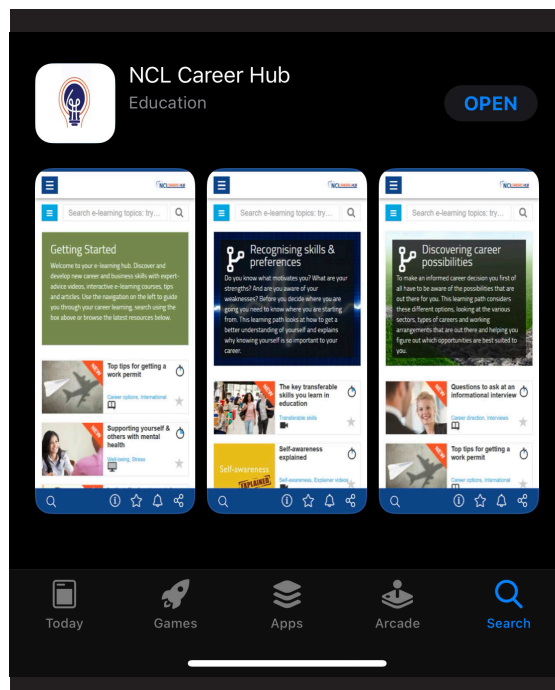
NCL Career Hub
Education
OPEN

NCL CAREER HUB
Search e-learning topics: try...
Getting Started
Welcome to your e-learning hub. Discover and develop new career and business skills with expert-advice videos, interactive e-learning courses, tips and articles. Use the navigation on the left to guide you through your career learning, search using the box above or browse the latest resources below.
Top tips for getting a work permit
Career options, International
Supporting yourself & others with mental health
Well-being, Stress

NCL CAREER HUB
Search e-learning topics: try...
Recognising skills & preferences
Do you know what motivates you? What are your strengths? And are you aware of your weaknesses? Before you decide where you are going you need to know where you are starting from. This learning path looks at how to get a better understanding of yourself and explains why knowing yourself is so important to your career.
The key transferable skills you learn in education
Transferable skills
Self-awareness explained
Self-awareness, Explainer videos
Self-awareness
EXPLAINED

NCL CAREER HUB
Search e-learning topics: try...
Discovering career possibilities
To make an informed career decision you first of all have to be aware of the possibilities that are out there for you. This learning path considers these different options, looking at the various sectors, types of careers and working arrangements that are out there and helping you figure out which opportunities are best suited to you.
Questions to ask at an informational interview
Career direction, Interviews
Top tips for getting a work permit
Career options, International

Today
Games
Apps
Arcade
Search